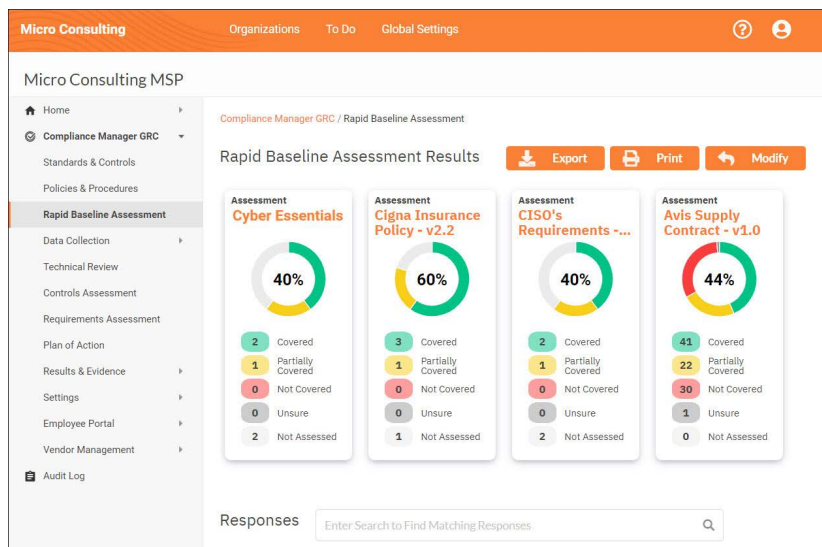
Micro Consulting Organizations To Do Global Settings

Micro Consulting MSP

Home
Compliance Manager GRC
Standards & Controls
Policies & Procedures
Rapid Baseline Assessment
Data Collection
Technical Review
Controls Assessment
Requirements Assessment
Plan of Action
Results & Evidence
Settings
Employee Portal
Vendor Management
Audit Log

Compliance Manager GRC / Rapid Baseline Assessment

Rapid Baseline Assessment Results

Export Print Modify

Assessment
Cyber Essentials
40%
2 Covered
1 Partially Covered
0 Not Covered
0 Unsure
2 Not Assessed

Assessment
Cigna Insurance Policy - v2.2
60%
3 Covered
1 Partially Covered
0 Not Covered
0 Unsure
1 Not Assessed

Assessment
CISO's Requirements -...
40%
2 Covered
1 Partially Covered
0 Not Covered
0 Unsure
2 Not Assessed

Assessment
Avis Supply Contract - v1.0
44%
41 Covered
22 Partially Covered
30 Not Covered
1 Unsure
0 Not Assessed

Responses
Enter Search to Find Matching Responses